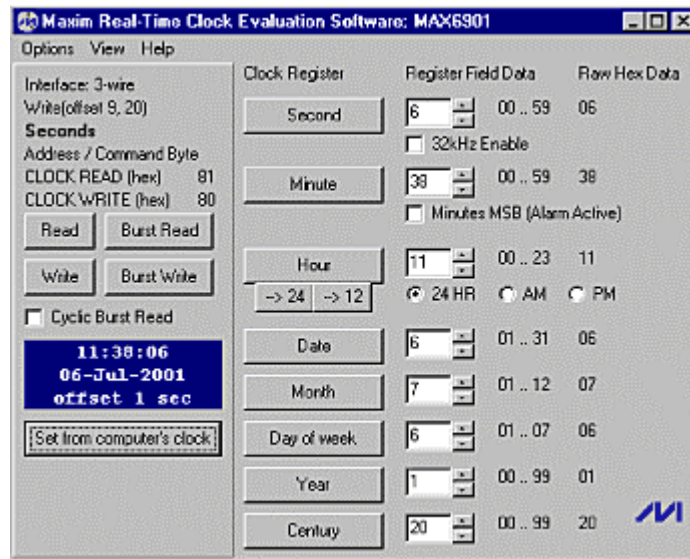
Maxim Real-Time Clock Evaluation Software: MAX6901

Options View Help

Interface: 3-wire
Write(offset 9, 20)
Seconds
Address / Command Byte
CLOCK READ (hex) 81
CLOCK WRITE (hex) 80

Read
Burst Read
Write
Burst Write
Cyclic Burst Read

11:38:06
06-Jul-2001
offset 1 sec

Set from computer's clock

| Clock Register | Register Field Data | | Raw Hex Data |
|---|---|---|---|
| Second | 6 | 00 .. 59 | 06 |
| | 32kHz Enable | | |
| Minute | 38 | 00 .. 59 | 38 |
| | Minutes MSB (Alarm Active) | | |
| Hour | 11 | 00 .. 23 | 11 |
| -> 24 -> 12 | 24 HR AM PM | | |
| Date | 6 | 01 .. 31 | 06 |
| Month | 7 | 01 .. 12 | 07 |
| Day of week | 6 | 01 .. 07 | 06 |
| Year | 1 | 00 .. 99 | 01 |
| Century | 20 | 00 .. 99 | 20 |